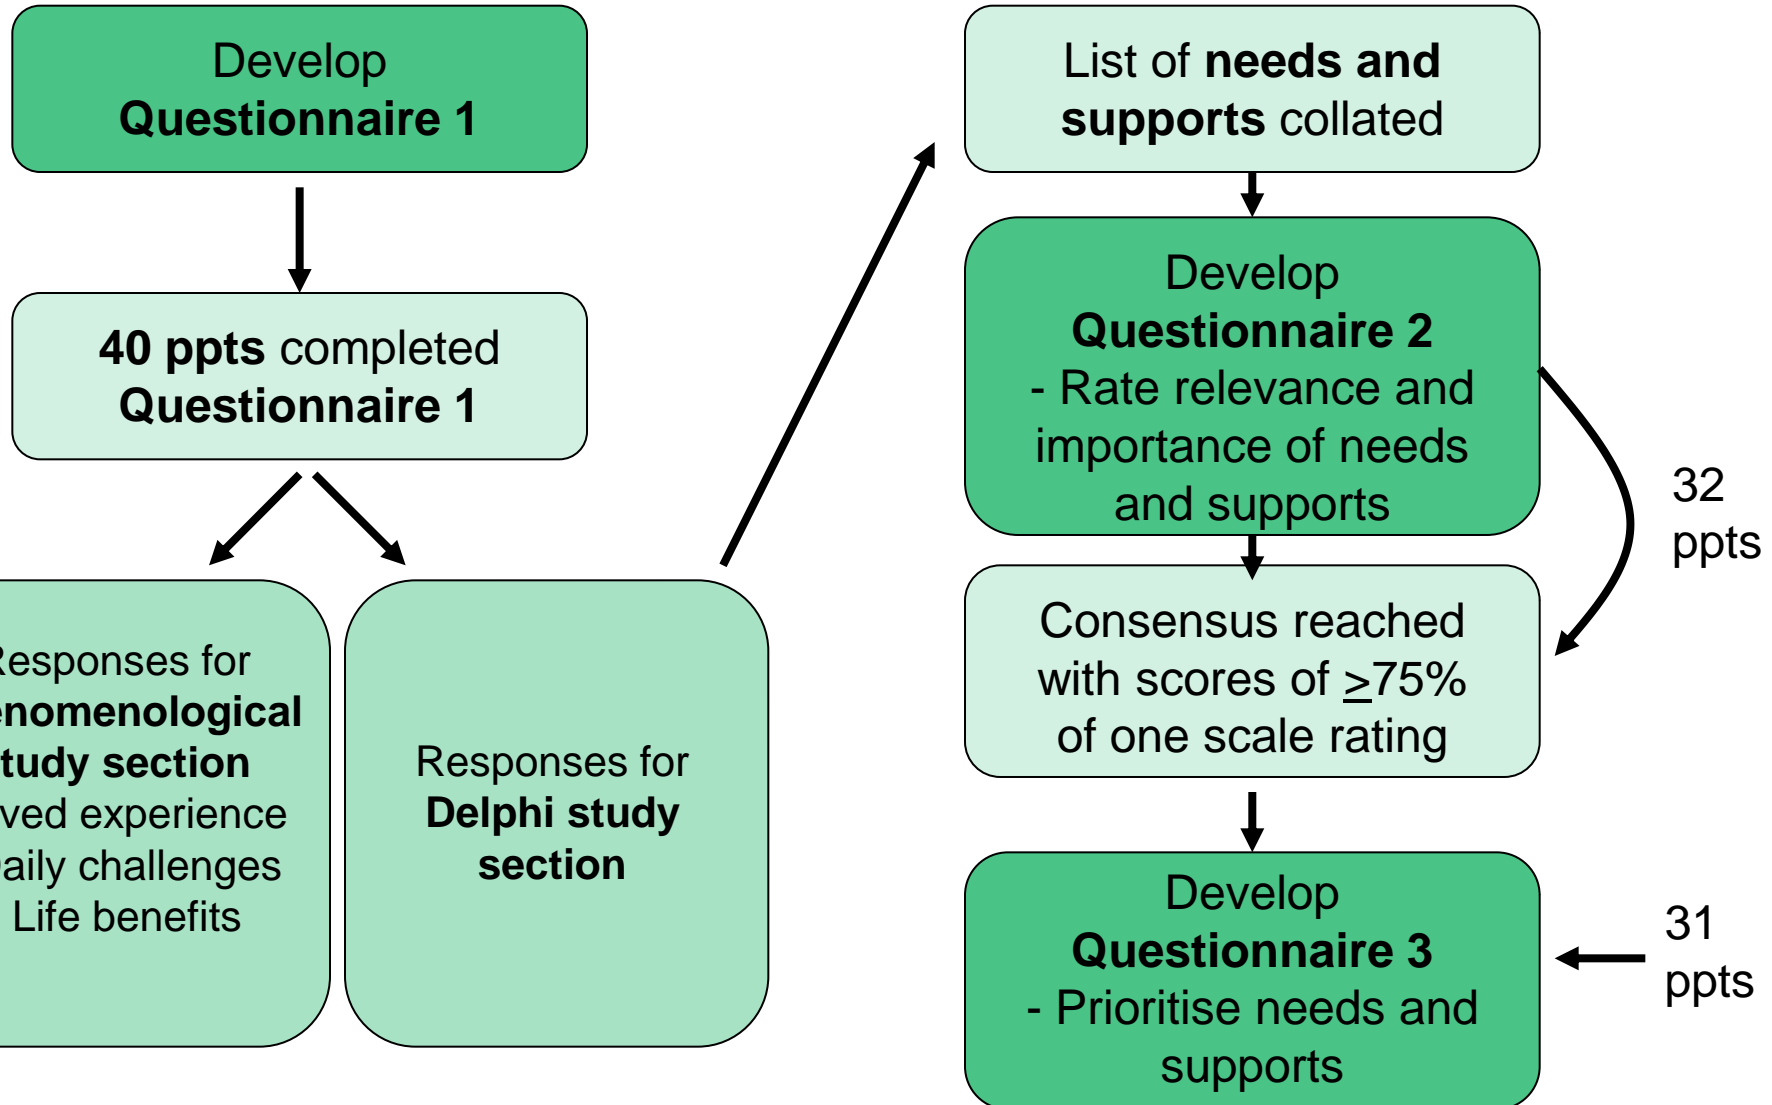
Develop
Questionnaire 1

40 ppts completed
Questionnaire 1

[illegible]esponses for
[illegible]enomenological
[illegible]tudy section
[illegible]ved experience
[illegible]aily challenges
Life benefits

Responses for
Delphi study
section

List of needs and
supports collated

Develop
Questionnaire 2
- Rate relevance and importance of needs and supports

32
ppts

Consensus reached with scores of $\geq$75% of one scale rating

Develop
Questionnaire 3
- Prioritise needs and supports

31
ppts